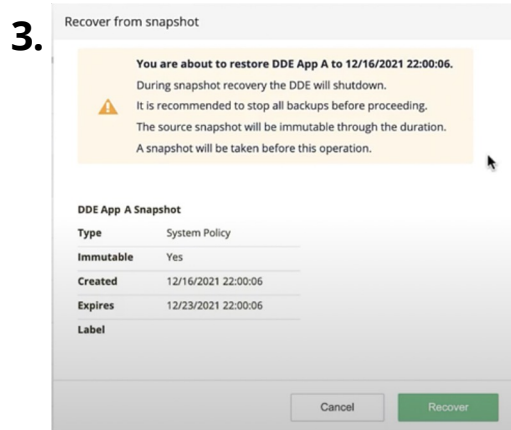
3.

Recover from snapshot

You are about to restore DDE App A to 12/16/2021 22:00:06.
During snapshot recovery the DDE will shutdown.
It is recommended to stop all backups before proceeding.
The source snapshot will be immutable through the duration.
A snapshot will be taken before this operation.

DDE App A Snapshot

| | |
|---|---|
| Type | System Policy |
| Immutable | Yes |
| Created | 12/16/2021 22:00:06 |
| Expires | 12/23/2021 22:00:06 |
| Label | |

Cancel
Recover